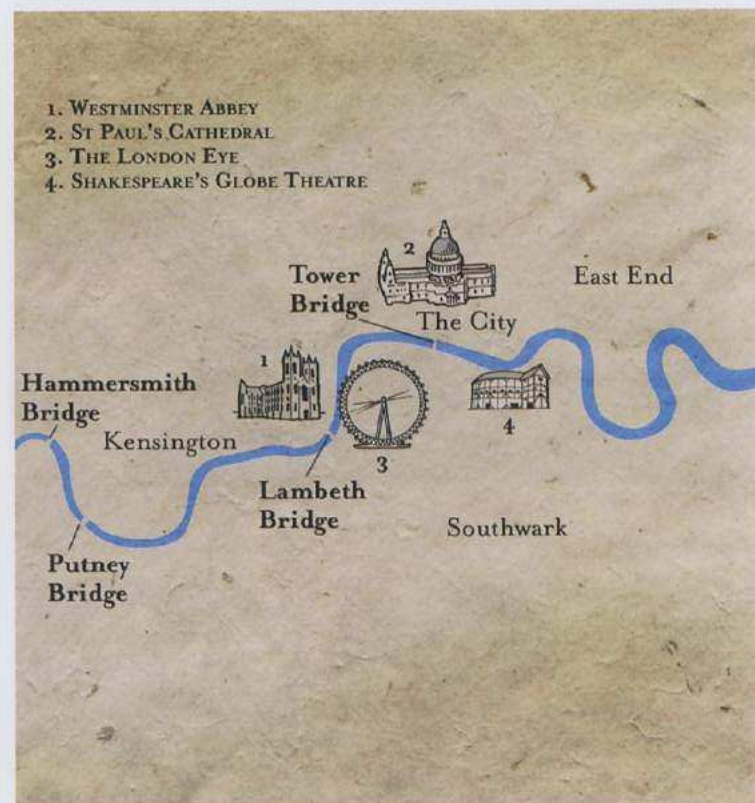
1. Westminster Abbey
2. St Paul's Cathedral
3. The London Eye
4. Shakespeare's Globe Theatre

2
Tower Bridge
East End
The City
1
Hammersmith Bridge
Kensington
4
3
Lambeth Bridge
Southwark
Putney Bridge